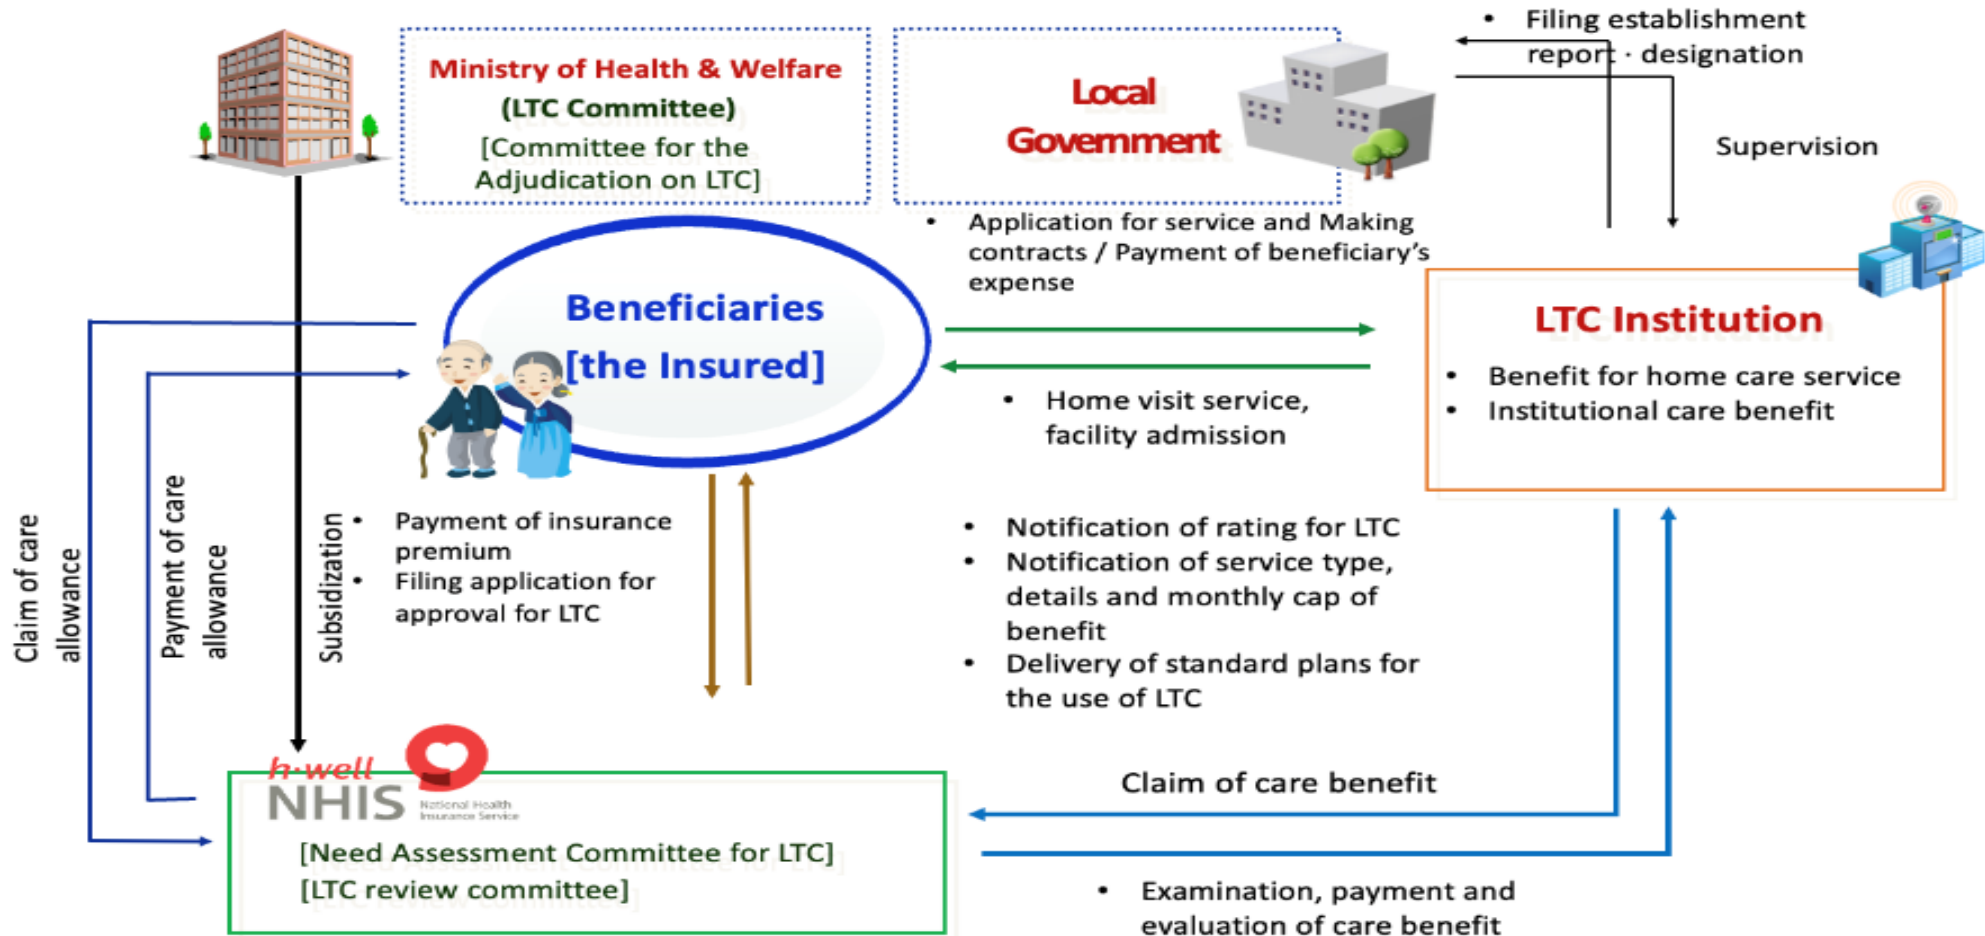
Ministry of Health & Welfare
(LTC Committee)
[Committee for the Adjudication on LTC]

Local Government

• Filing establishment report · designation

Supervision

• Application for service and Making contracts / Payment of beneficiary's expense

Beneficiaries
[the Insured]

LTC Institution
• Benefit for home care service
• Institutional care benefit

• Home visit service, facility admission

Claim of care allowance

Payment of care allowance

Subsidization

• Payment of insurance premium
• Filing application for approval for LTC

• Notification of rating for LTC
• Notification of service type, details and monthly cap of benefit
• Delivery of standard plans for the use of LTC

h·well
NHIS National Health Insurance Service
[Need Assessment Committee for LTC]
[LTC review committee]

Claim of care benefit

• Examination, payment and evaluation of care benefit